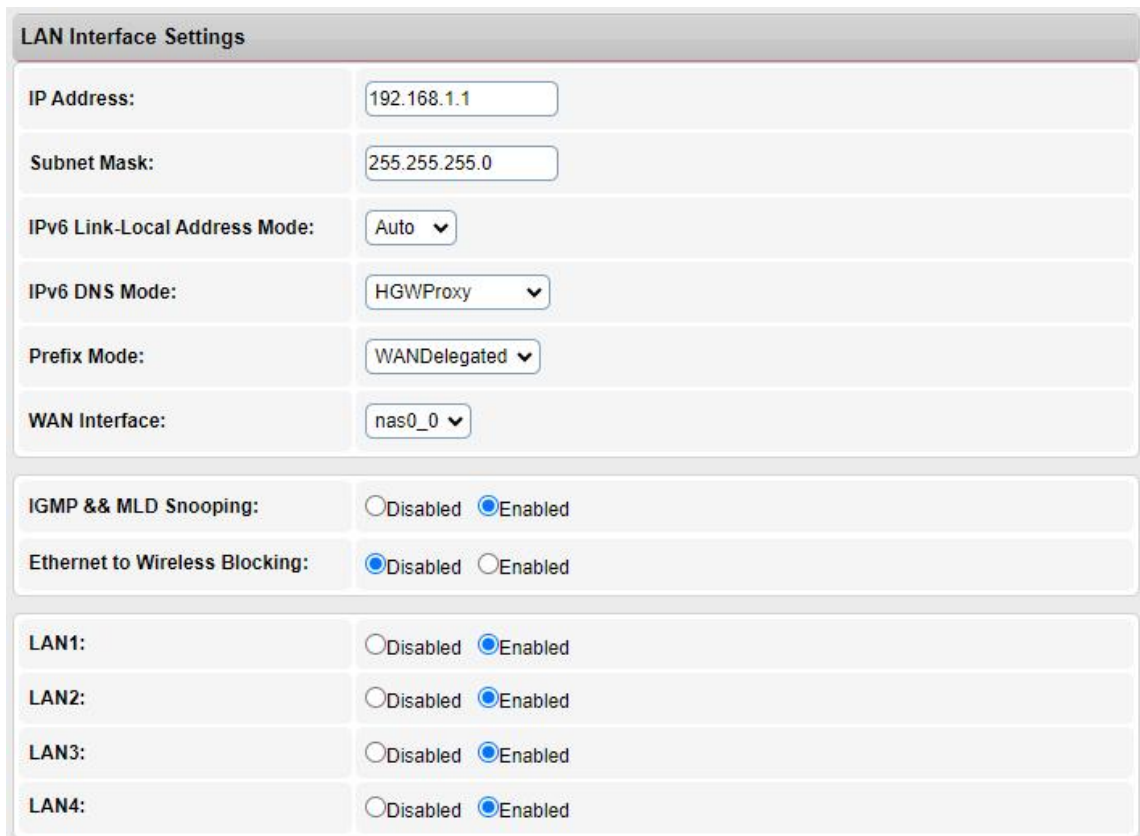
LAN Interface Settings

| | |
|---|---|
| IP Address: | 192.168.1.1 |
| Subnet Mask: | 255.255.255.0 |
| IPv6 Link-Local Address Mode: | Auto |
| IPv6 DNS Mode: | HGWProxy |
| Prefix Mode: | WANDelegated |
| WAN Interface: | nas0_0 |

| | |
|---|---|
| IGMP && MLD Snooping: | Disabled Enabled |
| Ethernet to Wireless Blocking: | Disabled Enabled |

| | |
|---|---|
| LAN1: | Disabled Enabled |
| LAN2: | Disabled Enabled |
| LAN3: | Disabled Enabled |
| LAN4: | Disabled Enabled |